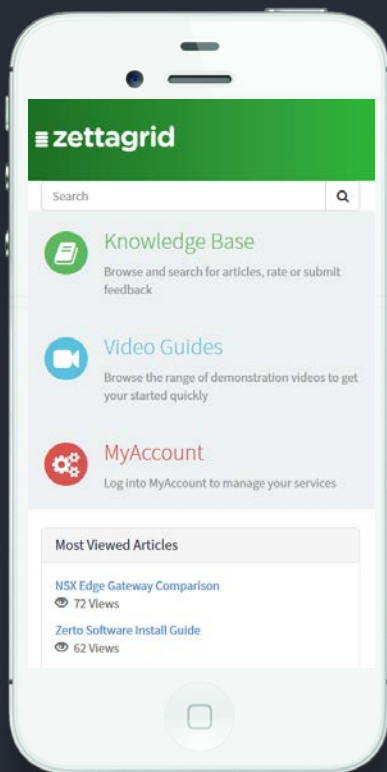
zettagrid

Search

Knowledge Base

Browse and search for articles, rate or submit feedback

Video Guides

Browse the range of demonstration videos to get your started quickly

MyAccount

Log into MyAccount to manage your services

Most Viewed Articles

NSX Edge Gateway Comparison
72 Views

Zerto Software Install Guide
62 Views